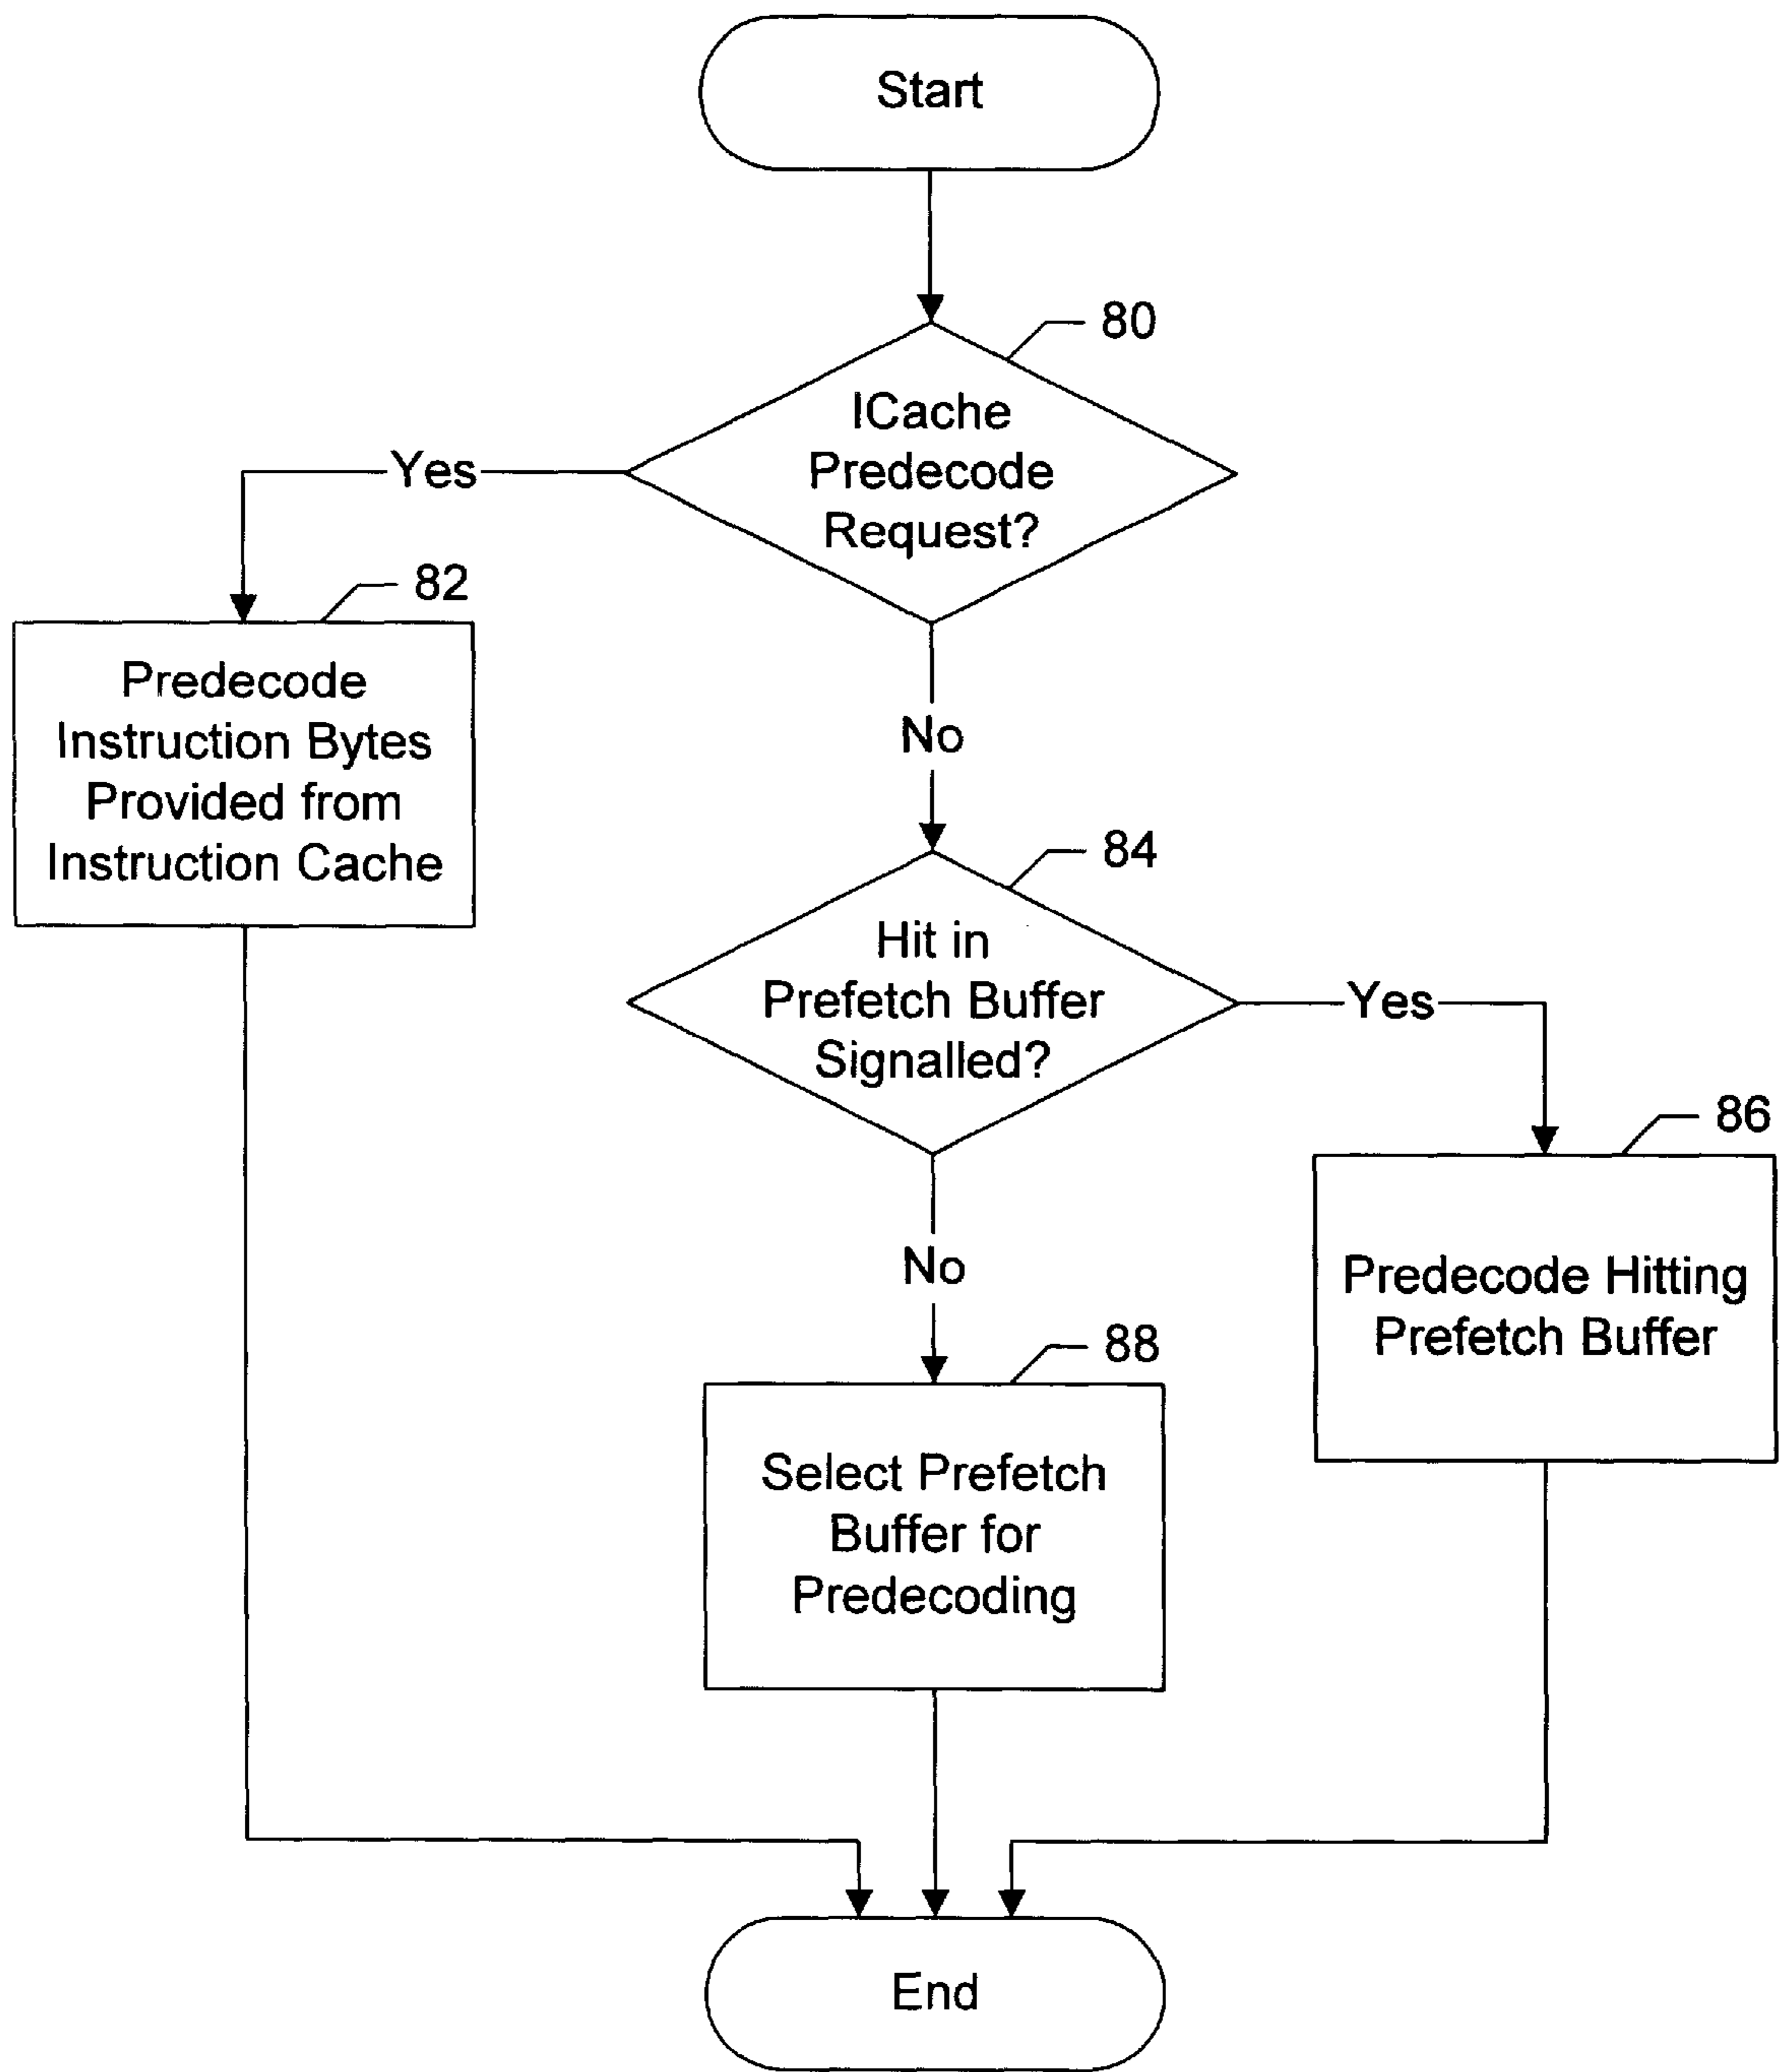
Start

80

ICache Predecode Request?

Yes

82

Predecode Instruction Bytes Provided from Instruction Cache

No

84

Hit in Prefetch Buffer Signalled?

Yes

86

Predecode Hitting Prefetch Buffer

No

88

Select Prefetch Buffer for Predecoding

End